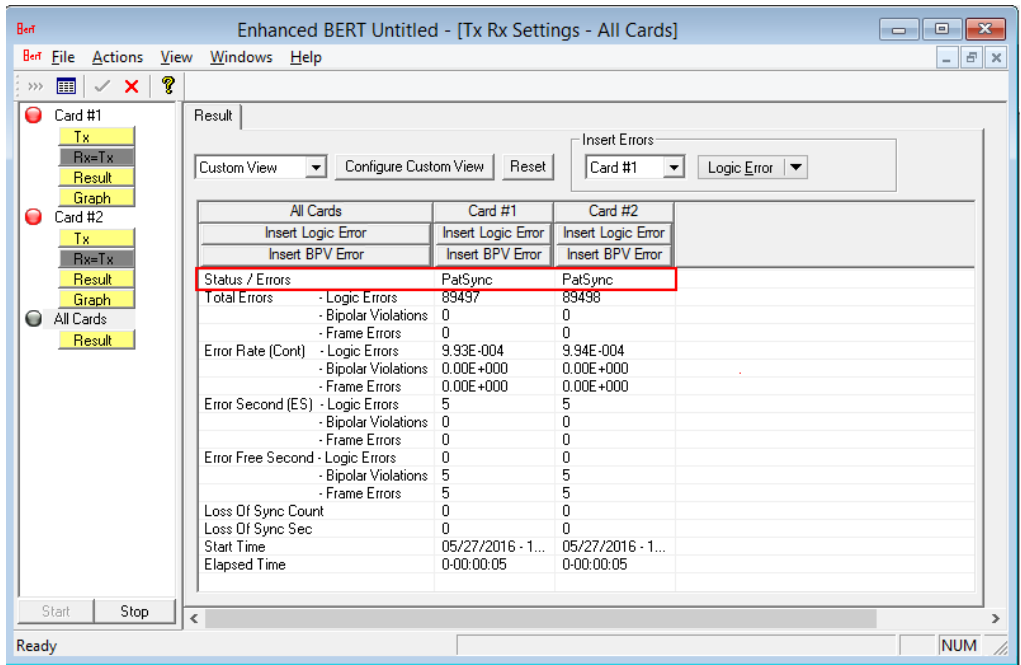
Enhanced BERT Untitled - [Tx Rx Settings - All Cards]

Bert File Actions View Windows Help

Card #1
Tx
Rx=Tx
Result
Graph
Card #2
Tx
Rx=Tx
Result
Graph
All Cards
Result

Start Stop

Result

Custom View Configure Custom View Reset

Insert Errors
Card #1 Logic Error

| All Cards | Card #1 | Card #2 |
|---|---|---|
| Insert Logic Error | Insert Logic Error | Insert Logic Error |
| Insert BPV Error | Insert BPV Error | Insert BPV Error |
| Status / Errors | PatSync | PatSync |
| Total Errors - Logic Errors | 89497 | 89498 |
| - Bipolar Violations | 0 | 0 |
| - Frame Errors | 0 | 0 |
| Error Rate (Cont) - Logic Errors | 9.93E-004 | 9.94E-004 |
| - Bipolar Violations | 0.00E+000 | 0.00E+000 |
| - Frame Errors | 0.00E+000 | 0.00E+000 |
| Error Second (ES) - Logic Errors | 5 | 5 |
| - Bipolar Violations | 0 | 0 |
| - Frame Errors | 0 | 0 |
| Error Free Second - Logic Errors | 0 | 0 |
| - Bipolar Violations | 5 | 5 |
| - Frame Errors | 5 | 5 |
| Loss Of Sync Count | 0 | 0 |
| Loss Of Sync Sec | 0 | 0 |
| Start Time | 05/27/2016 - 1... | 05/27/2016 - 1... |
| Elapsed Time | 0-00:00:05 | 0-00:00:05 |

Ready NUM